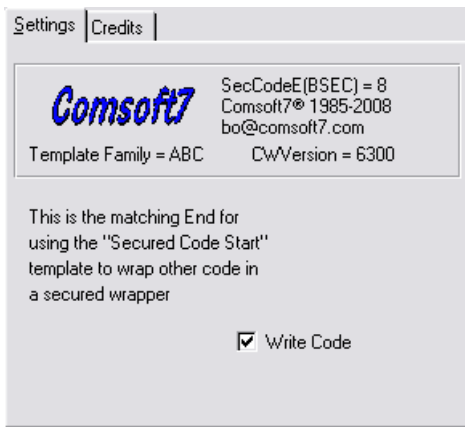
Settings | Credits

Comsoft7

SecCodeE(BSEC) = 8
Comsoft7® 1985-2008
bo@comsoft7.com

Template Family = ABC

CWVersion = 6300

This is the matching End for using the "Secured Code Start" template to wrap other code in a secured wrapper

☑ Write Code